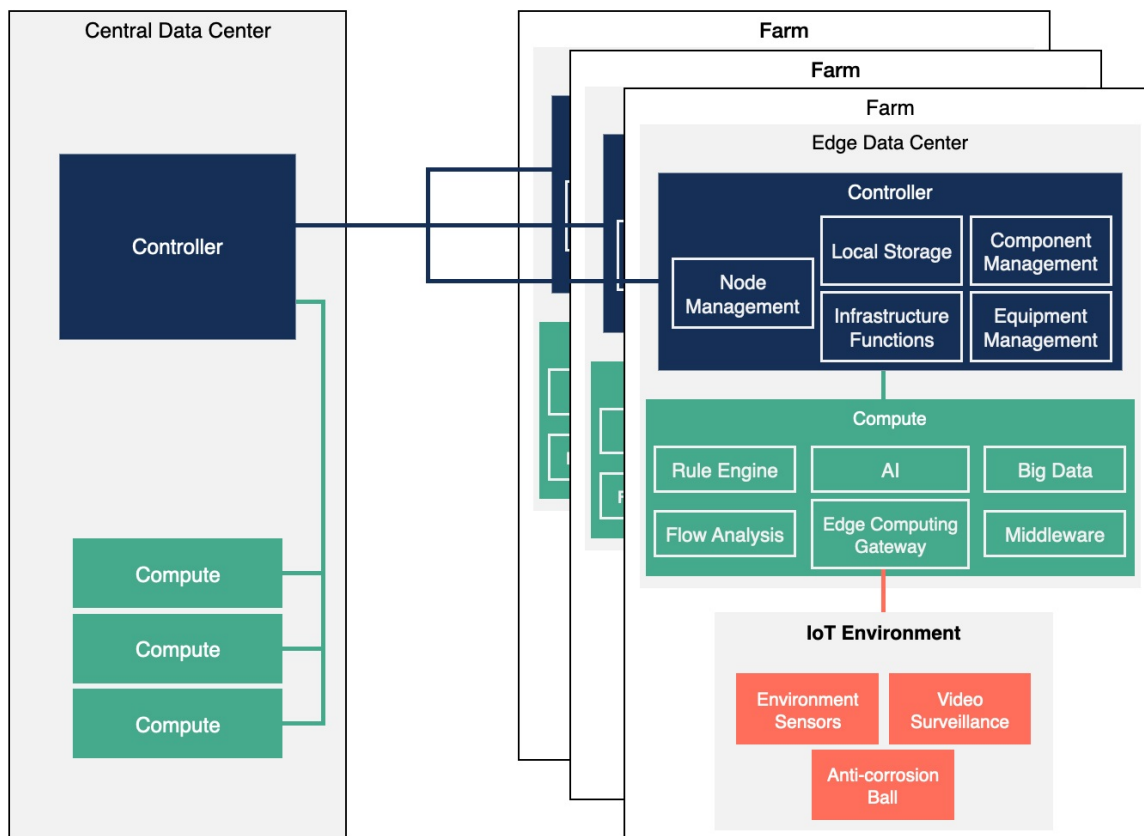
Central Data Center

Controller

Compute

Compute

Compute

Farm

Farm

Farm

Edge Data Center

Controller

Node Management

Local Storage

Component Management

Infrastructure Functions

Equipment Management

Compute

Rule Engine

AI

Big Data

Flow Analysis

Edge Computing Gateway

Middleware

IoT Environment

Environment Sensors

Video Surveillance

Anti-corrosion Ball